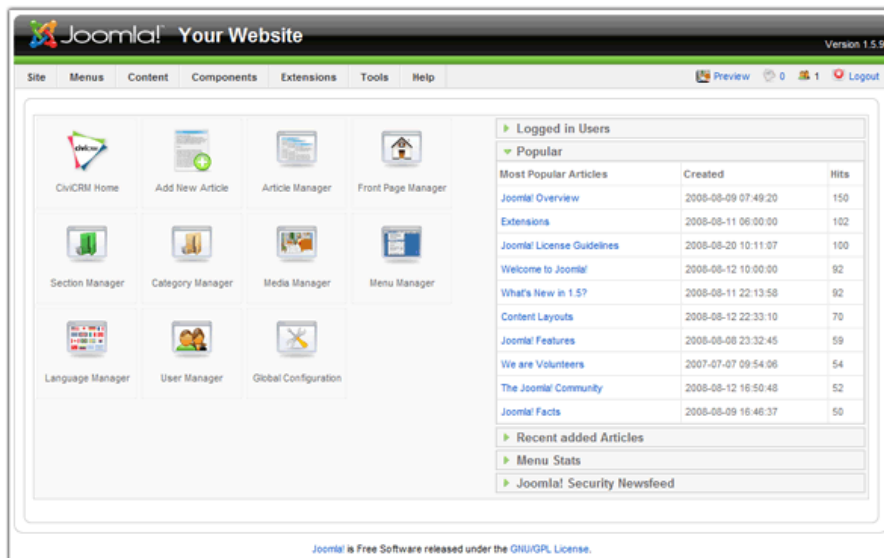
Joomla! Your Website

Version 1.5.9

Site Menus Content Components Extensions Tools Help

Preview 0 1 Logout

civicrm
CiviCRM Home

Add New Article

Article Manager

Front Page Manager

Section Manager

Category Manager

Media Manager

Menu Manager

Language Manager

User Manager

Global Configuration

Logged in Users

Popular

| Most Popular Articles | Created | Hits |
|---|---|---|
| Joomla! Overview | 2008-08-09 07:49:20 | 150 |
| Extensions | 2008-08-11 06:00:00 | 102 |
| Joomla! License Guidelines | 2008-08-20 10:11:07 | 100 |
| Welcome to Joomla! | 2008-08-12 10:00:00 | 92 |
| What's New in 1.5? | 2008-08-11 22:13:58 | 92 |
| Content Layouts | 2008-08-12 22:33:10 | 70 |
| Joomla! Features | 2008-08-08 23:32:45 | 59 |
| We are Volunteers | 2007-07-07 09:54:06 | 54 |
| The Joomla! Community | 2008-08-12 16:50:48 | 52 |
| Joomla! Facts | 2008-08-09 16:46:37 | 50 |

Recent added Articles

Menu Stats

Joomla! Security Newsfeed

Joomla! is Free Software released under the GNU/GPL License.